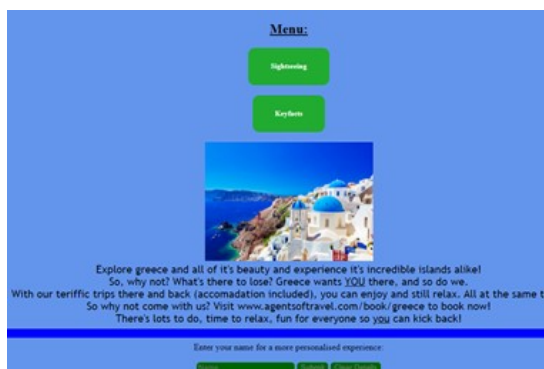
Menu:

Sightseeing

Keyfacts

Explore greece and all of it's beauty and experience it's incredible islands alike!
So, why not? What's there to lose? Greece wants YOU there, and so do we.
With our teriffic trips there and back (accomadation included), you can enjoy and still relax. All at the same t
So why not come with us? Visit www.agentsoftravel.com/book/greece to book now!
There's lots to do, time to relax, fun for everyone so you can kick back!

Enter your name for a more personalised experience:

Name

Submit

Clear Details